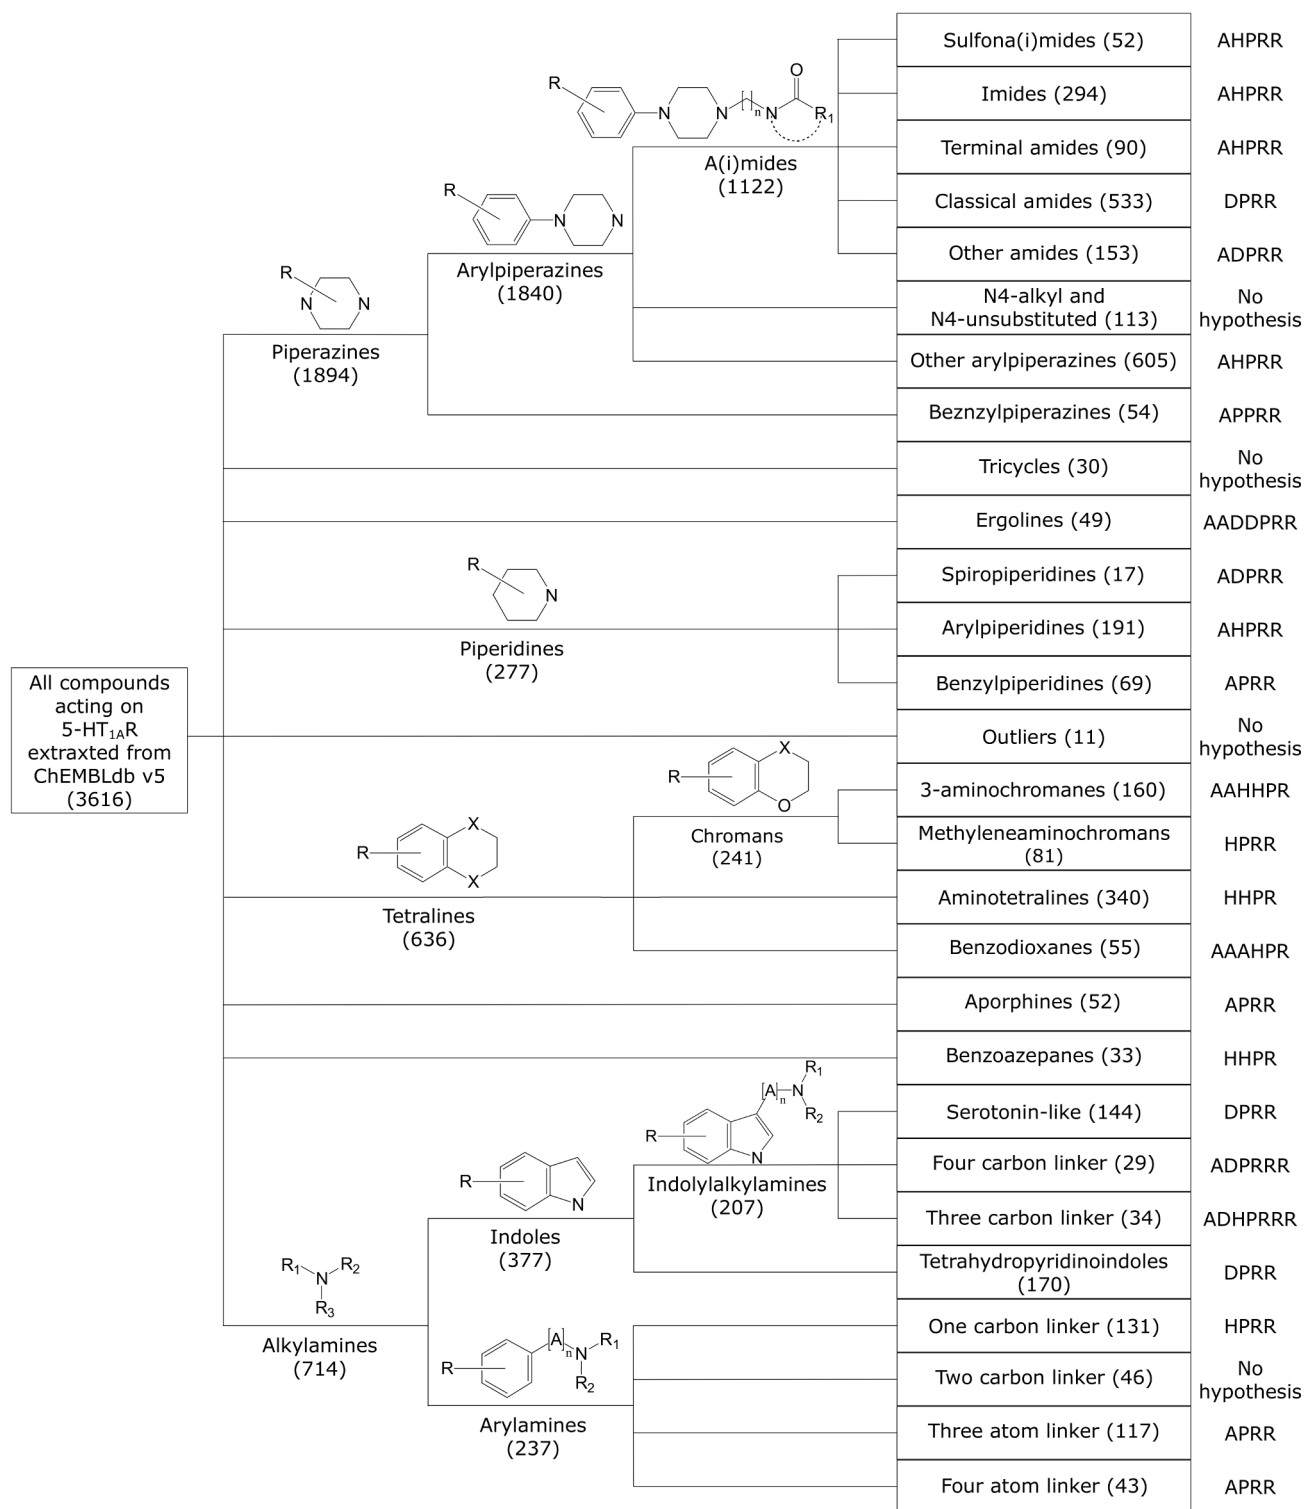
All compounds acting on 5-HT$_{1A}$R extraxted from ChEMBLdb v5 (3616)

R N N
Piperazines (1894)

R N N
Arylpiperazines (1840)

R N N n N O R$_1$
A(i)mides (1122)

| | |
|---|---|
| Sulfona(i)mides (52) | AHPRR |
| Imides (294) | AHPRR |
| Terminal amides (90) | AHPRR |
| Classical amides (533) | DPRR |
| Other amides (153) | ADPRR |
| N4-alkyl and N4-unsubstituted (113) | No hypothesis |
| Other arylpiperazines (605) | AHPRR |
| Beznzylpiperazines (54) | APPRR |
| Tricycles (30) | No hypothesis |
| Ergolines (49) | AADDPRR |
| Spiropiperidines (17) | ADPRR |
| Arylpiperidines (191) | AHPRR |
| Benzylpiperidines (69) | APRR |
| Outliers (11) | No hypothesis |
| 3-aminochromanes (160) | AAHHPR |
| Methyleneaminochromans (81) | HPRR |
| Aminotetralines (340) | HHPR |
| Benzodioxanes (55) | AAAHPR |
| Aporphines (52) | APRR |
| Benzoazepanes (33) | HHPR |
| Serotonin-like (144) | DPRR |
| Four carbon linker (29) | ADPRRR |
| Three carbon linker (34) | ADHPRRR |
| Tetrahydropyridinoindoles (170) | DPRR |
| One carbon linker (131) | HPRR |
| Two carbon linker (46) | No hypothesis |
| Three atom linker (117) | APRR |
| Four atom linker (43) | APRR |

R N
Piperidines (277)

R X O
Chromans (241)

R X X
Tetralines (636)

R [A]n N R$_1$ R$_2$ N
Indolylalkylamines (207)

R N
Indoles (377)

R$_1$ N R$_2$ R$_3$
Alkylamines (714)

R [A]n N R$_1$ R$_2$
Arylamines (237)